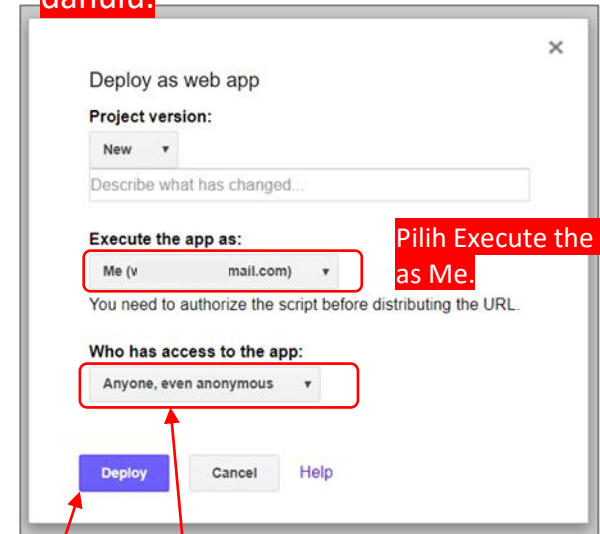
dahulu.

×

Deploy as web app

Project version:

New ▾

Describe what has changed...

Execute the app as:

Me (v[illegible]mail.com) ▾

Pilih Execute the as Me.

You need to authorize the script before distributing the URL.

Who has access to the app:

Anyone, even anonymous ▾

Deploy

Cancel

Help